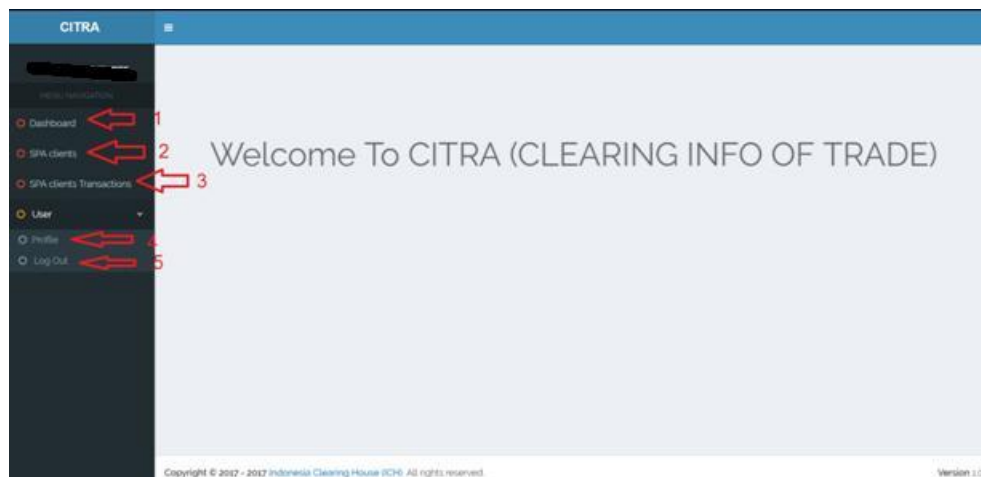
CITRA

MENU NAVIGATION

Dashboard 1

SPA clients 2

SPA clients Transactions 3

User

Profile 4

Log Out 5

Welcome To CITRA (CLEARING INFO OF TRADE)

Copyright © 2017 - 2017 Indonesia Clearing House (ICH). All rights reserved.

Version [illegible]